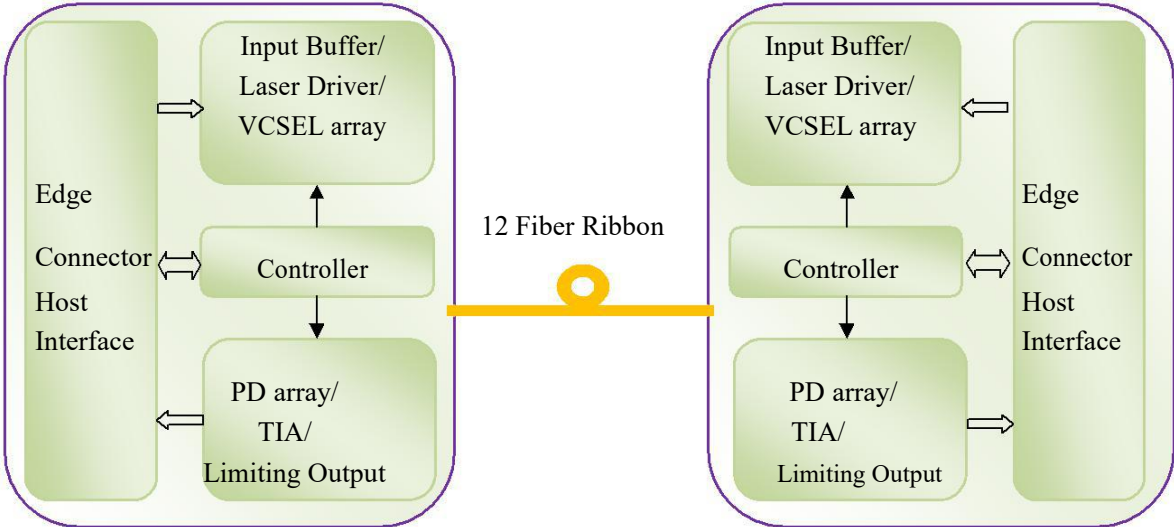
Edge
Connector
Host
Interface

Input Buffer/
Laser Driver/
VCSEL array

Controller

PD array/
TIA/
Limiting Output

12 Fiber Ribbon

Input Buffer/
Laser Driver/
VCSEL array

Controller

PD array/
TIA/
Limiting Output

Edge
Connector
Host
Interface